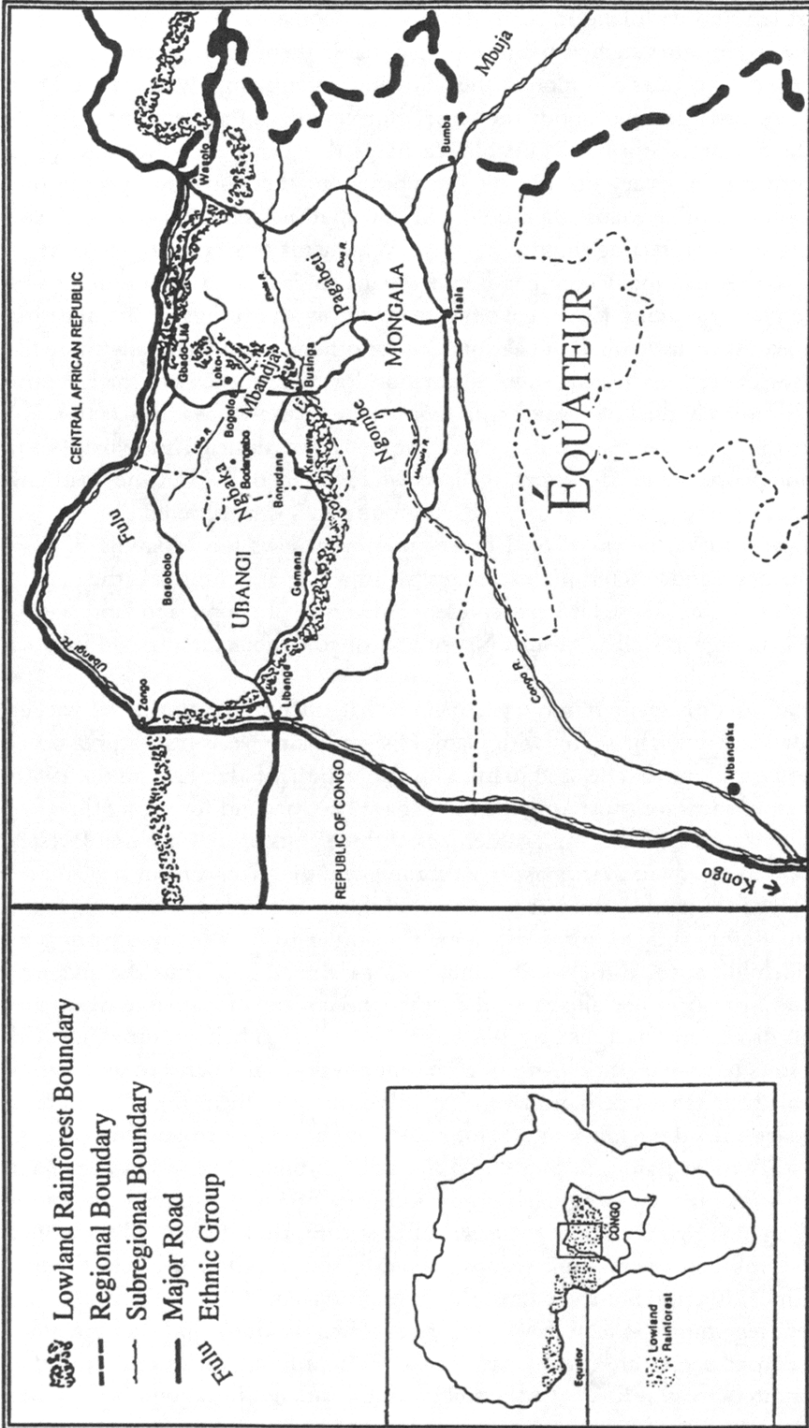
Lowland Rainforest Boundary
Regional Boundary
Subregional Boundary
Major Road
Fulu Ethnic Group

Equator
Lowland Rainforest
CONGO

CENTRAL AFRICAN REPUBLIC
REPUBLIC OF CONGO
Zongo
Ubangi R.
Fulu
Bosobolo
UBANGI
Libenge
Gemena
Ngbaka
Bodangabo
Bogolo
Bonudana
Karawa
Mbandja
Loko
Gbado-Lite
Businga
Ngombe
MONGALA
Pagabeti
Lisala
Bumba
Mbuja
Wasolo
ÉQUATEUR
Congo R.
Mbandaka
Kongo